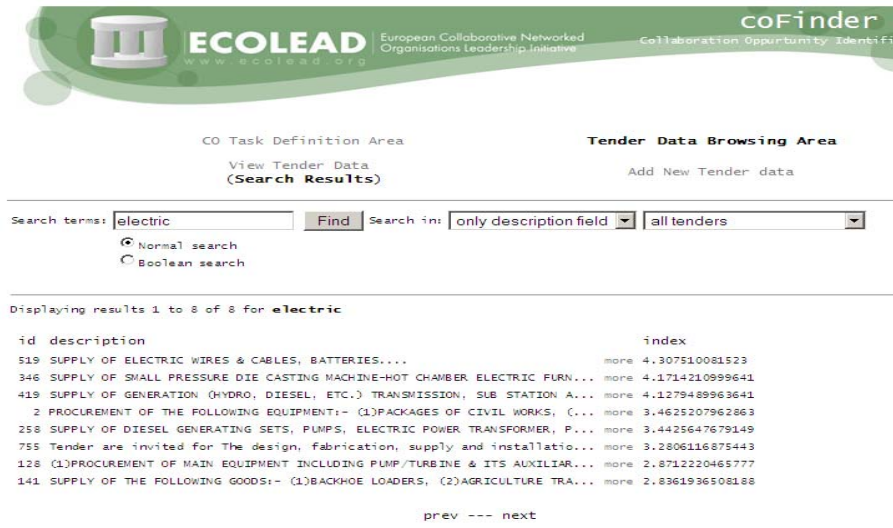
ECOLEAD
www.ecolead.org
European Collaborative Networked Organisations Leadership Initiative

coFinder
Collaboration Oppurtunity Identifi

CO Task Definition Area

Tender Data Browsing Area

View Tender Data
(Search Results)

Add New Tender data

Search terms: electric Find Search in: only description field all tenders

Normal search
Boolean search

Displaying results 1 to 8 of 8 for **electric**

| id | description | | index |
|---|---|---|---|
| 519 | SUPPLY OF ELECTRIC WIRES & CABLES, BATTERIES.... | more | 4.307510081523 |
| 346 | SUPPLY OF SMALL PRESSURE DIE CASTING MACHINE-HOT CHAMBER ELECTRIC FURN... | more | 4.1714210999641 |
| 419 | SUPPLY OF GENERATION (HYDRO, DIESEL, ETC.) TRANSMISSION, SUB STATION A... | more | 4.1279489963641 |
| 2 | PROCUREMENT OF THE FOLLOWING EQUIPMENT:- (1)PACKAGES OF CIVIL WORKS, (... | more | 3.4625207962863 |
| 258 | SUPPLY OF DIESEL GENERATING SETS, PUMPS, ELECTRIC POWER TRANSFORMER, P... | more | 3.4425647679149 |
| 755 | Tender are invited for The design, fabrication, supply and installatio... | more | 3.2806116875443 |
| 128 | (1)PROCUREMENT OF MAIN EQUIPMENT INCLUDING PUMP/TURBINE & ITS AUXILIAR... | more | 2.8712220465777 |
| 141 | SUPPLY OF THE FOLLOWING GOODS:- (1)BACKHOE LOADERS, (2)AGRICULTURE TRA... | more | 2.8361936508188 |

prev --- next